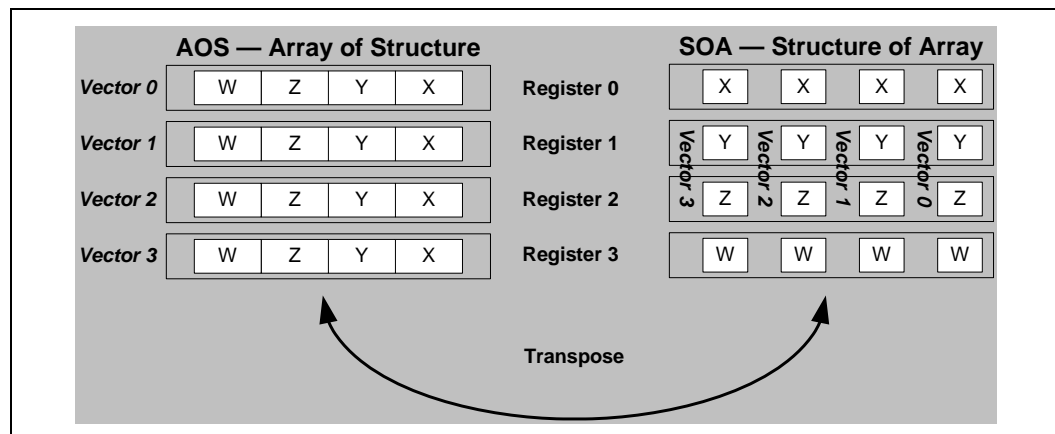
AOS — Array of Structure

| | | | | |
|---|---|---|---|---|
| Vector 0 | W | Z | Y | X |
| Vector 1 | W | Z | Y | X |
| Vector 2 | W | Z | Y | X |
| Vector 3 | W | Z | Y | X |

SOA — Structure of Array

| | | | | |
|---|---|---|---|---|
| Register 0 | X | X | X | X |
| Register 1 | Y | Y | Y | Y |
| Register 2 | Z | Z | Z | Z |
| Register 3 | W | W | W | W |

Vector 3 Vector 2 Vector 1 Vector 0

Transpose